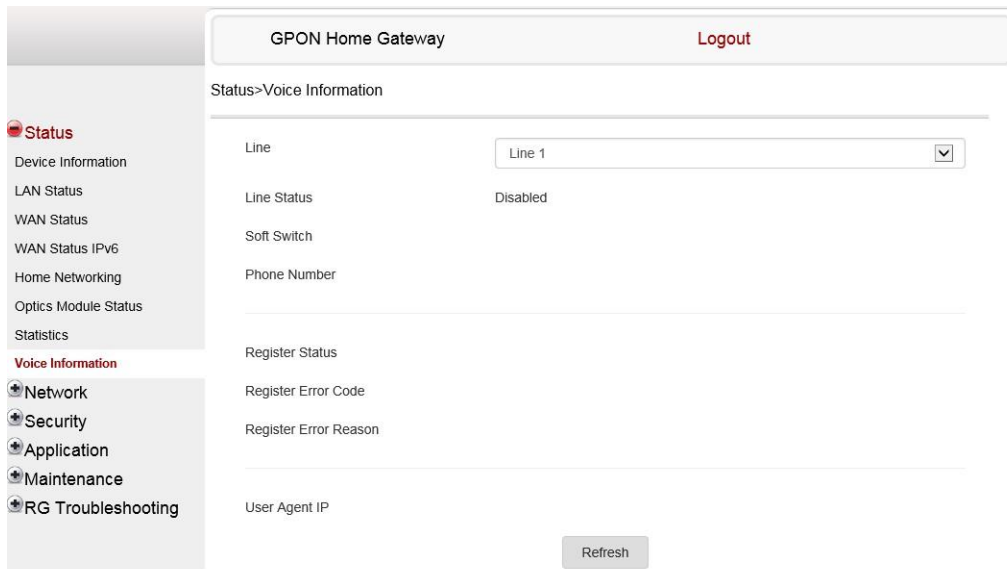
GPON Home Gateway

Logout

Status>Voice Information

Status
Device Information
LAN Status
WAN Status
WAN Status IPv6
Home Networking
Optics Module Status
Statistics
Voice Information
Network
Security
Application
Maintenance
RG Troubleshooting

Line
Line 1

Line Status
Disabled

Soft Switch

Phone Number

Register Status

Register Error Code

Register Error Reason

User Agent IP

Refresh